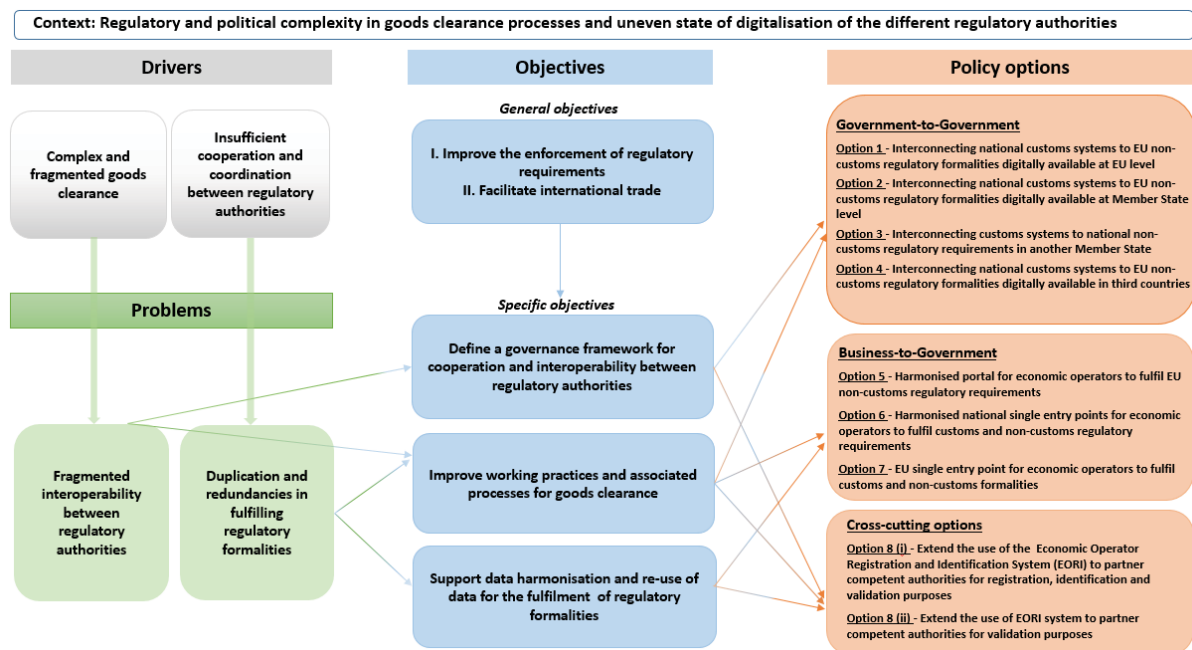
Context: Regulatory and political complexity in goods clearance processes and uneven state of digitalisation of the different regulatory authorities

Drivers

Complex and fragmented goods clearance

Insufficient cooperation and coordination between regulatory authorities

Problems

Fragmented interoperability between regulatory authorities

Duplication and redundancies in fulfilling regulatory formalities

Objectives

General objectives

I. Improve the enforcement of regulatory requirements
II. Facilitate international trade

Specific objectives

Define a governance framework for cooperation and interoperability between regulatory authorities

Improve working practices and associated processes for goods clearance

Support data harmonisation and re-use of data for the fulfilment of regulatory formalities

Policy options

Government-to-Government

Option 1 - Interconnecting national customs systems to EU non-customs regulatory formalities digitally available at EU level

Option 2 - Interconnecting national customs systems to EU non-customs regulatory formalities digitally available at Member State level

Option 3 - Interconnecting customs systems to national non-customs regulatory requirements in another Member State

Option 4 - Interconnecting national customs systems to EU non-customs regulatory formalities digitally available in third countries

Business-to-Government

Option 5 - Harmonised portal for economic operators to fulfil EU non-customs regulatory requirements

Option 6 - Harmonised national single entry points for economic operators to fulfil customs and non-customs regulatory requirements

Option 7 - EU single entry point for economic operators to fulfil customs and non-customs formalities

Cross-cutting options

Option 8 (i) - Extend the use of the Economic Operator Registration and Identification System (EORI) to partner competent authorities for registration, identification and validation purposes

Option 8 (ii) - Extend the use of EORI system to partner competent authorities for validation purposes